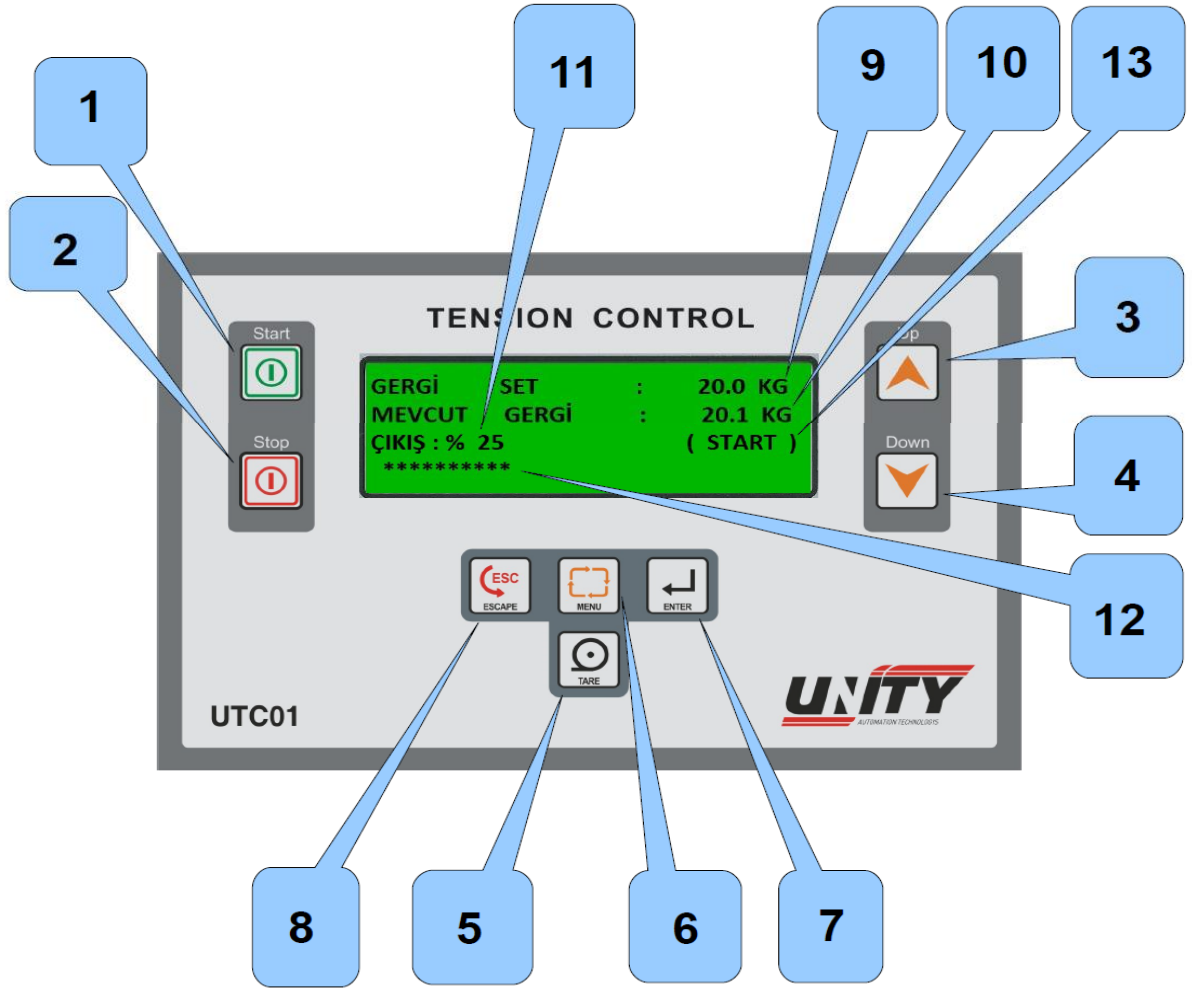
11

9

10

13

1

2

TENSION CONTROL

Start

Stop

Up

Down

3

4

GERGİ SET : 20.0 KG
MEVCUT GERGİ : 20.1 KG
ÇIKIŞ : % 25 ( START )
**********

ESC
ESCAPE

MENU

ENTER

TARE

12

UTC01

UNITY
AUTOMATION TECHNOLOGYS

8

5

6

7